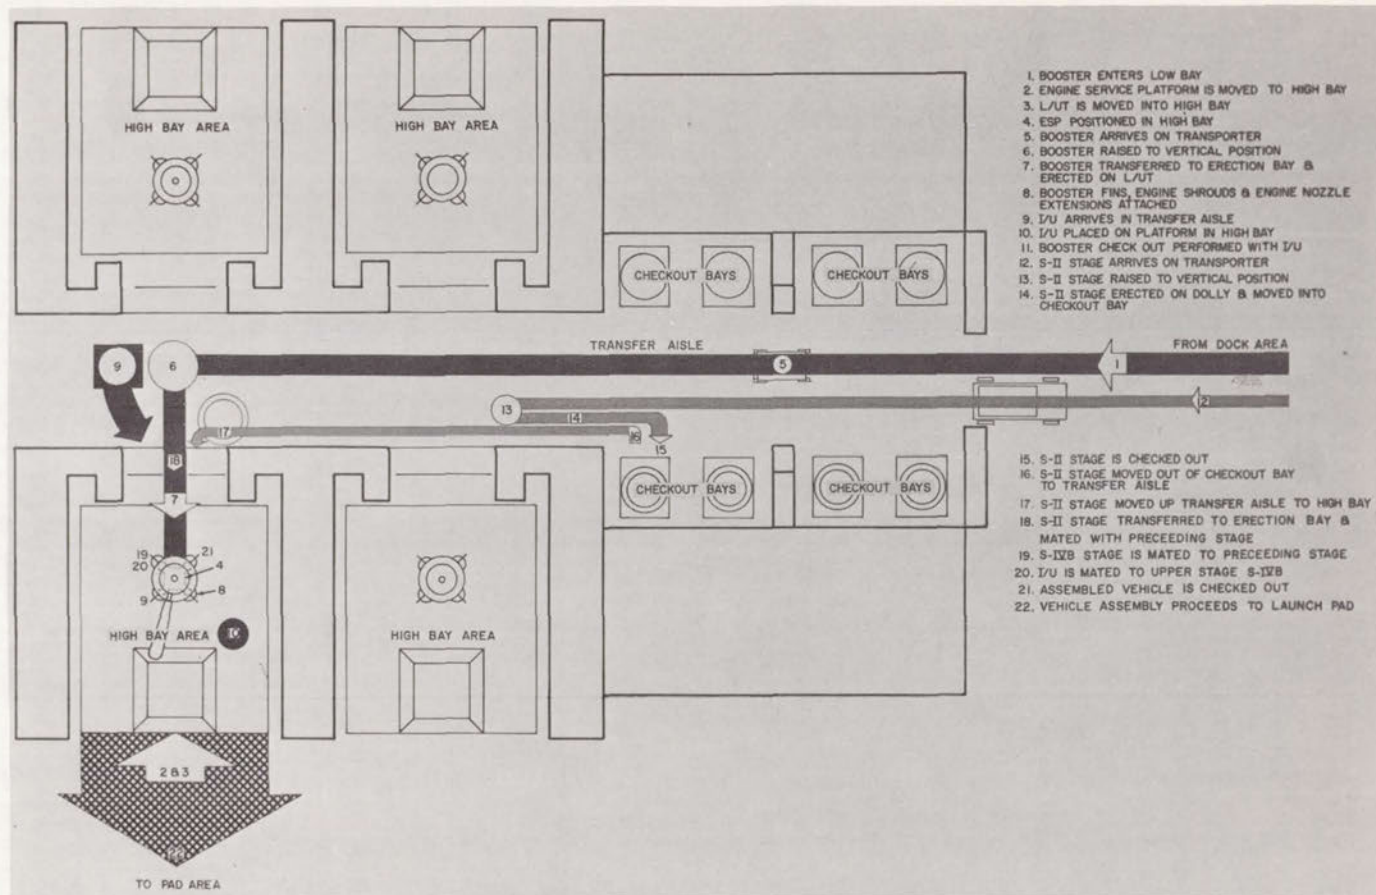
HIGH BAY AREA

HIGH BAY AREA

1. BOOSTER ENTERS LOW BAY
2. ENGINE SERVICE PLATFORM IS MOVED TO HIGH BAY
3. L/UT IS MOVED INTO HIGH BAY
4. ESP POSITIONED IN HIGH BAY
5. BOOSTER ARRIVES ON TRANSPORTER
6. BOOSTER RAISED TO VERTICAL POSITION
7. BOOSTER TRANSFERRED TO ERECTION BAY & ERECTED ON L/UT
8. BOOSTER FINS, ENGINE SHROUDS & ENGINE NOZZLE EXTENSIONS ATTACHED
9. I/U ARRIVES IN TRANSFER AISLE
10. I/U PLACED ON PLATFORM IN HIGH BAY
11. BOOSTER CHECK OUT PERFORMED WITH I/U
12. S-II STAGE ARRIVES ON TRANSPORTER
13. S-II STAGE RAISED TO VERTICAL POSITION
14. S-II STAGE ERECTED ON DOLLY & MOVED INTO CHECKOUT BAY

CHECKOUT BAYS

CHECKOUT BAYS

TRANSFER AISLE

FROM DOCK AREA

9

6

5

1

2

13

14

17

16

15

18

7

CHECKOUT BAYS

CHECKOUT BAYS

15. S-II STAGE IS CHECKED OUT
16. S-II STAGE MOVED OUT OF CHECKOUT BAY TO TRANSFER AISLE
17. S-II STAGE MOVED UP TRANSFER AISLE TO HIGH BAY
18. S-II STAGE TRANSFERRED TO ERECTION BAY & MATED WITH PRECEEDING STAGE
19. S-IVB STAGE IS MATED TO PRECEEDING STAGE
20. I/U IS MATED TO UPPER STAGE S-IVB
21. ASSEMBLED VEHICLE IS CHECKED OUT
22. VEHICLE ASSEMBLY PROCEEDS TO LAUNCH PAD

19 21
20 4
9 8

HIGH BAY AREA

10

HIGH BAY AREA

283

22

TO PAD AREA